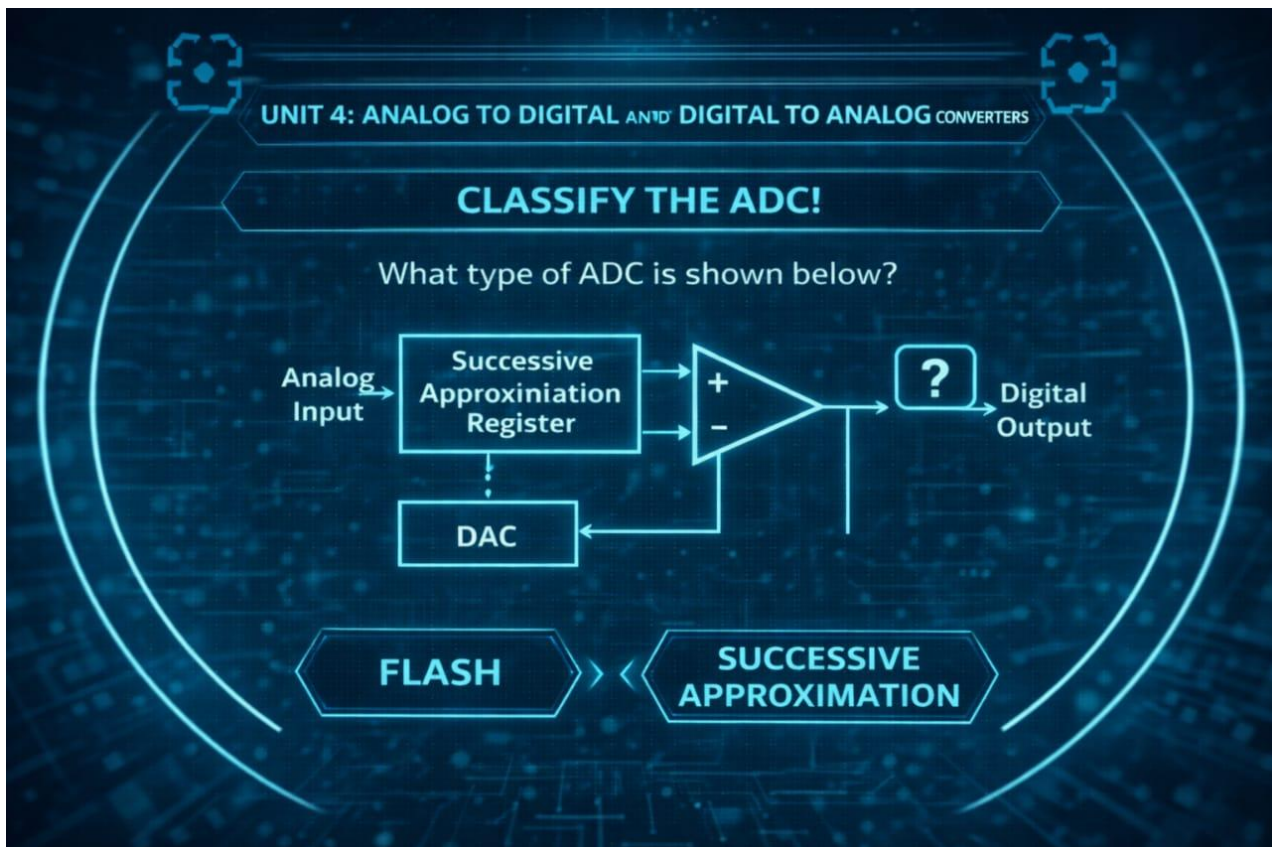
UNIT 4: ANALOG TO DIGITAL ANID DIGITAL TO ANALOG CONVERTERS

CLASSIFY THE ADC!

What type of ADC is shown below?

Analog Input

Successive Approxiniation Register

+

−

?

Digital Output

DAC

FLASH

SUCCESSIVE APPROXIMATION